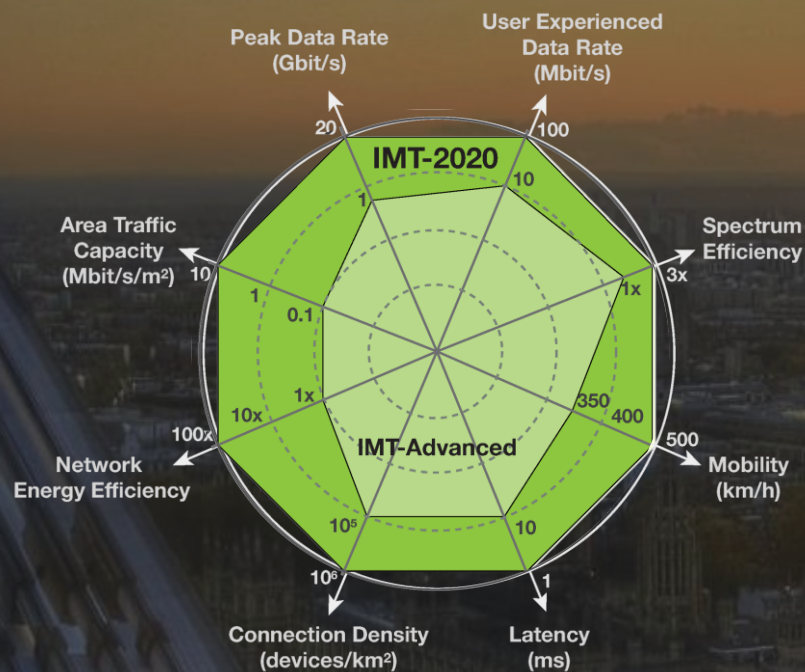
Peak Data Rate (Gbit/s)

User Experienced Data Rate (Mbit/s)

IMT-2020

20

1

100

10

Spectrum Efficiency

3x

1x

Area Traffic Capacity (Mbit/s/m²)

10

1

0.1

Mobility (km/h)

500

400

350

Network Energy Efficiency

100x

10x

1x

IMT-Advanced

Connection Density (devices/km²)

$10^6$

$10^5$

Latency (ms)

1

10